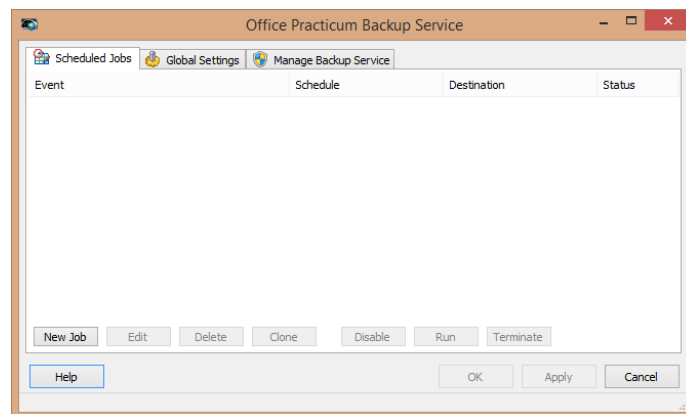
Office Practicum Backup Service

Scheduled Jobs | Global Settings | Manage Backup Service

| Event | Schedule | Destination | Status |
|---|---|---|---|

New Job | Edit | Delete | Clone | Disable | Run | Terminate

Help | OK | Apply | Cancel